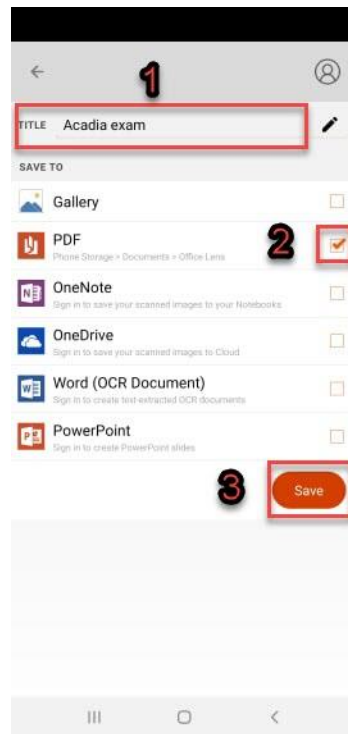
1

TITLE Acadia exam

SAVE TO

Gallery

PDF
Phone Storage > Documents > Office Lens

2

OneNote
Sign in to save your scanned images to your Notebooks

OneDrive
Sign in to save your scanned images to Cloud

Word (OCR Document)
Sign in to create text-extracted OCR documents

PowerPoint
Sign in to create PowerPoint slides

3

Save